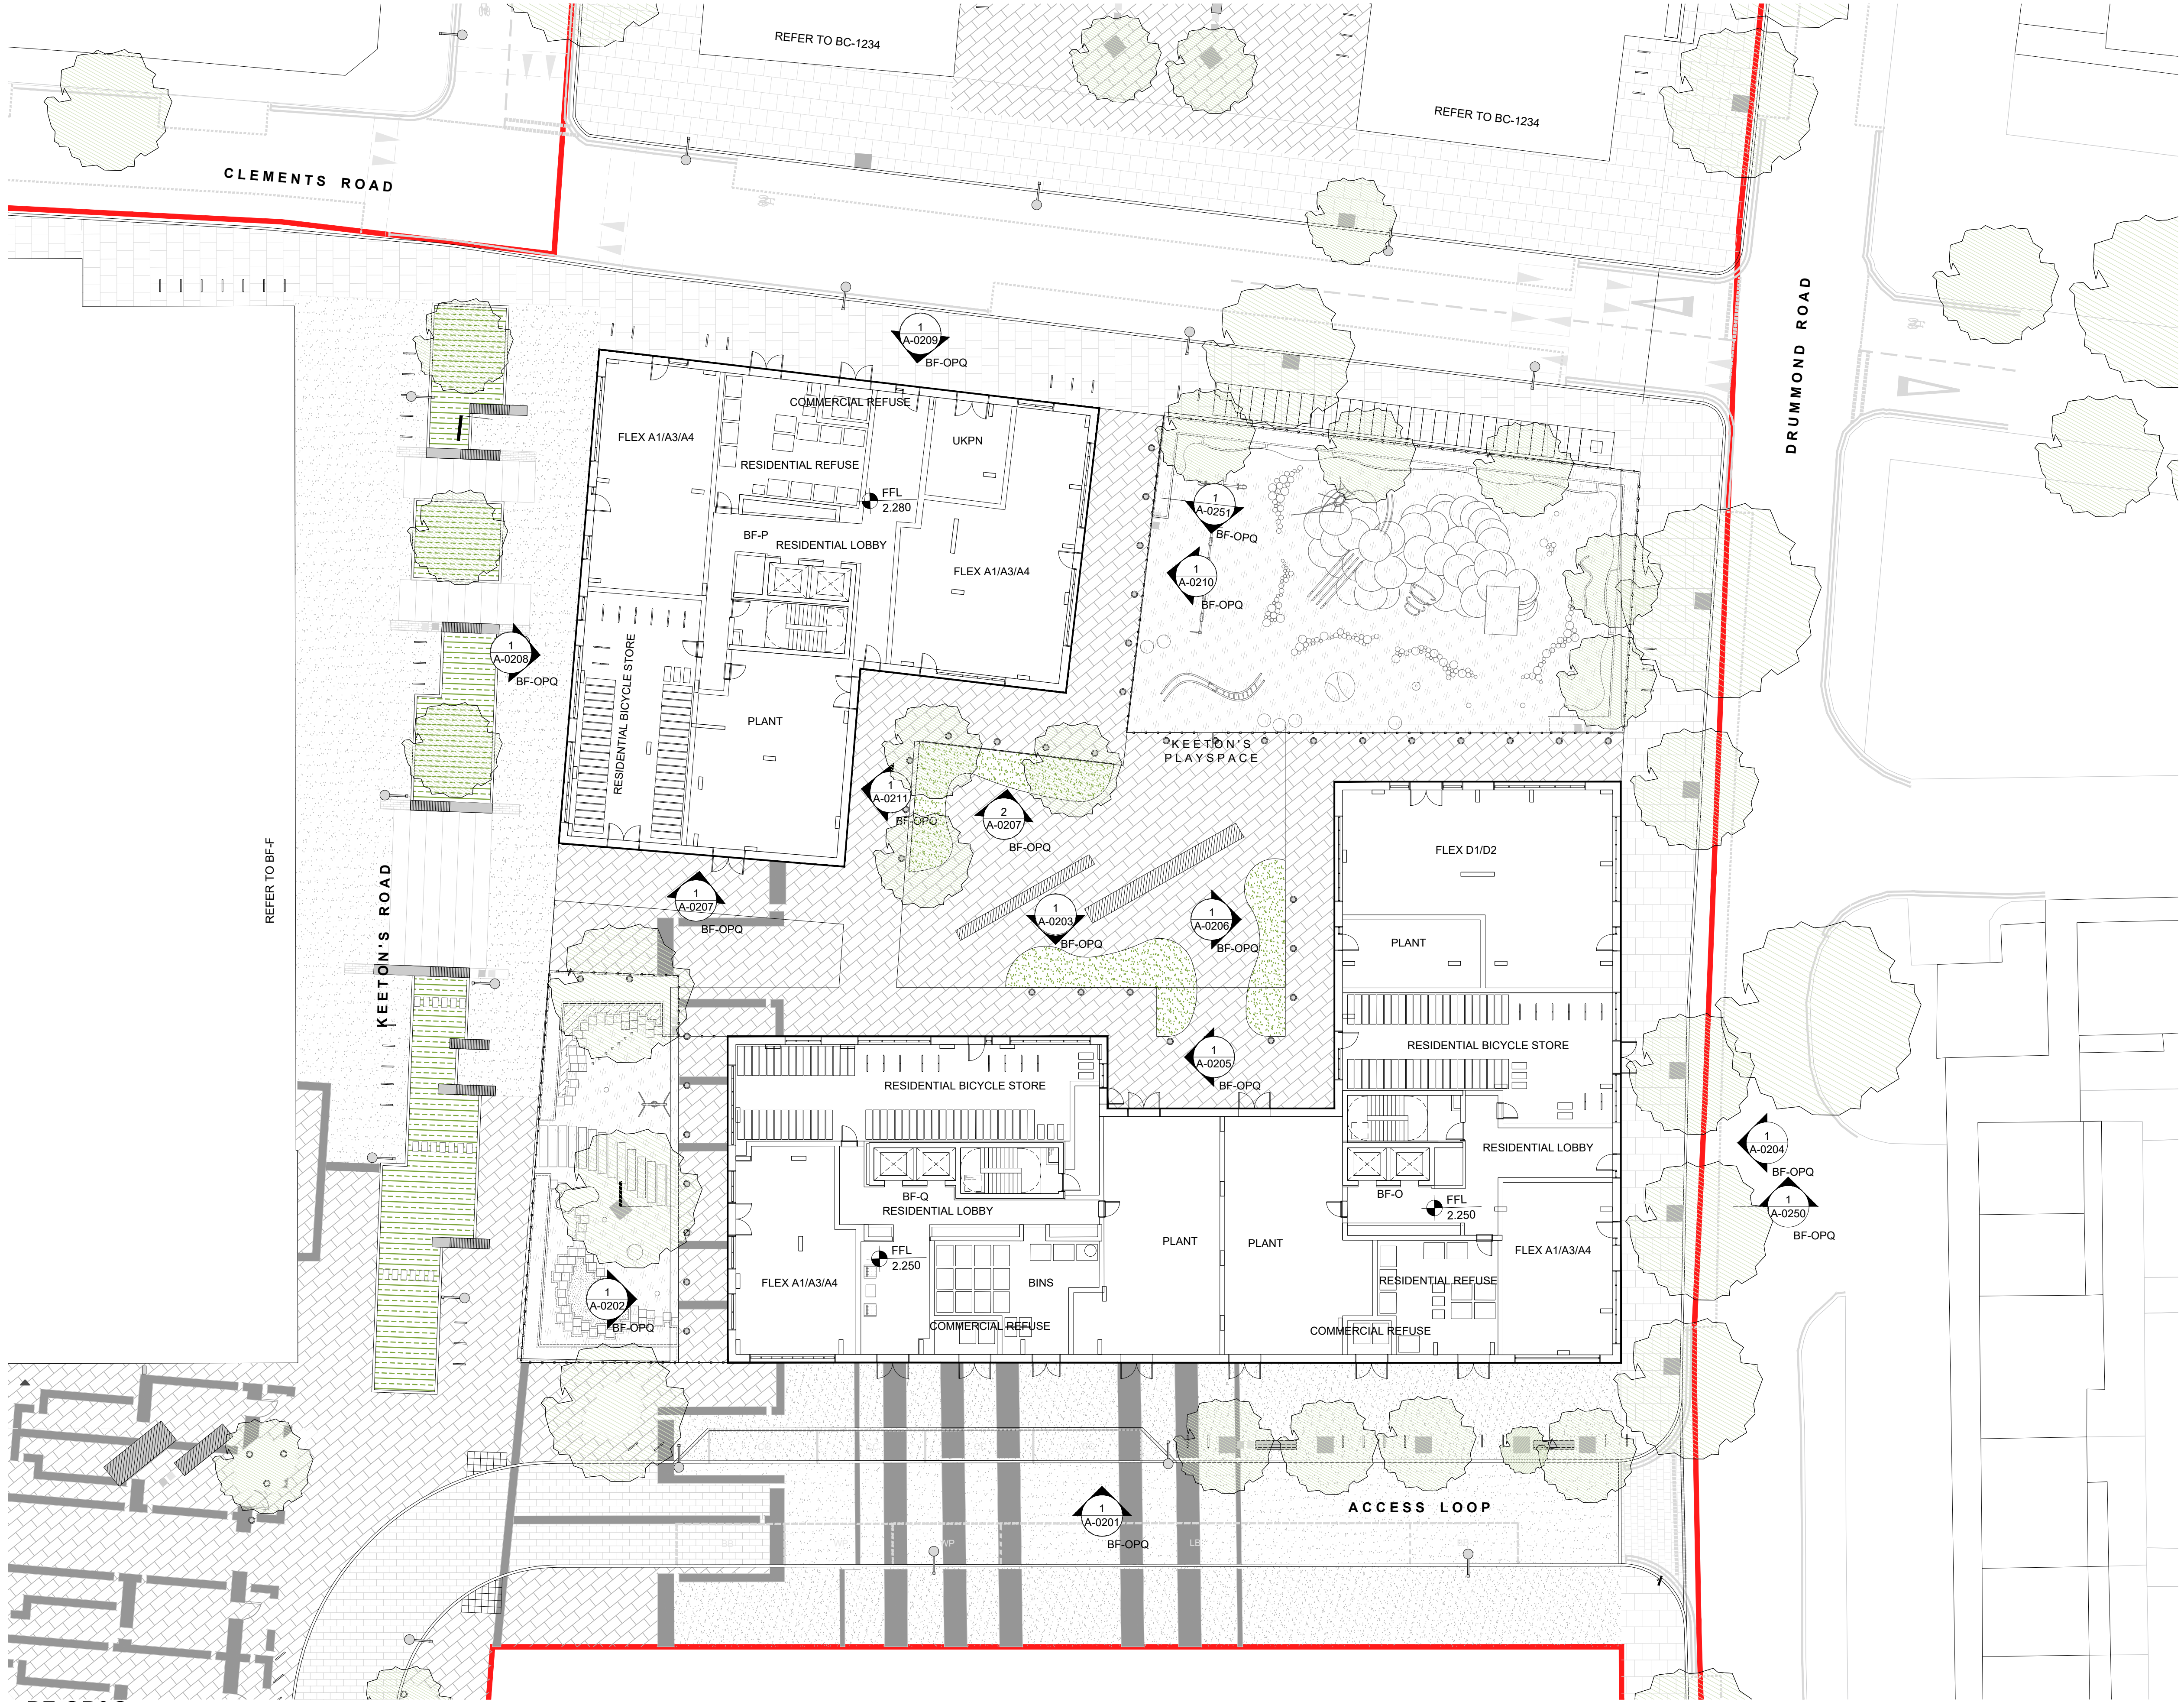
REFER TO BC-1234

REFER TO BC-1234

CLEMENTS ROAD

DRUMMOND ROAD

1
A-0209
BF-OPQ

COMMERCIAL REFUSE

FLEX A1/A3/A4

UKPN

RESIDENTIAL REFUSE

FFL
2.280

BF-P
RESIDENTIAL LOBBY

FLEX A1/A3/A4

1
A-0251
BF-OPQ

1
A-0210
BF-OPQ

1
A-0208
BF-OPQ

RESIDENTIAL BICYCLE STORE

PLANT

KEETON'S
PLAYSPACE

1
A-0211
BF-OPQ

2
A-0207
BF-OPQ

REFER TO BF-F

KEETON'S ROAD

1
A-0207
BF-OPQ

FLEX D1/D2

PLANT

1
A-0203
BF-OPQ

1
A-0206
BF-OPQ

RESIDENTIAL BICYCLE STORE

1
A-0205
BF-OPQ

RESIDENTIAL BICYCLE STORE

RESIDENTIAL LOBBY

1
A-0204
BF-OPQ

BF-O

FFL
2.250

1
A-0250
BF-OPQ

BF-Q
RESIDENTIAL LOBBY

PLANT

PLANT

FLEX A1/A3/A4

FFL
2.250

FLEX A1/A3/A4

BINS

RESIDENTIAL REFUSE

1
A-0202
BF-OPQ

COMMERCIAL REFUSE

COMMERCIAL REFUSE

ACCESS LOOP

1
A-0201
BF-OPQ